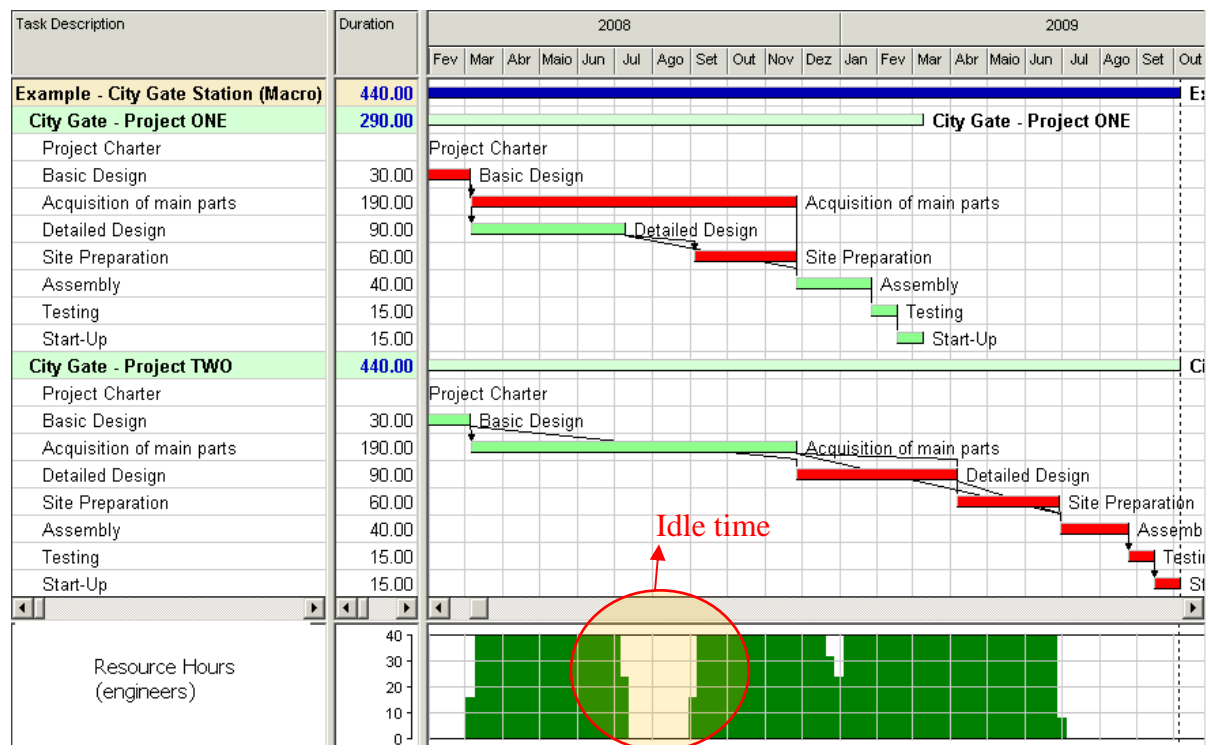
| Task Description | Duration |
|---|---|
| Example - City Gate Station (Macro) | 440.00 |
| City Gate - Project ONE | 290.00 |
| Project Charter | |
| Basic Design | 30.00 |
| Acquisition of main parts | 190.00 |
| Detailed Design | 90.00 |
| Site Preparation | 60.00 |
| Assembly | 40.00 |
| Testing | 15.00 |
| Start-Up | 15.00 |
| City Gate - Project TWO | 440.00 |
| Project Charter | |
| Basic Design | 30.00 |
| Acquisition of main parts | 190.00 |
| Detailed Design | 90.00 |
| Site Preparation | 60.00 |
| Assembly | 40.00 |
| Testing | 15.00 |
| Start-Up | 15.00 |

2008 2009

Fev Mar Abr Maio Jun Jul Ago Set Out Nov Dez Jan Fev Mar Abr Maio Jun Jul Ago Set Out

Ex

City Gate - Project ONE

Project Charter

Basic Design

Acquisition of main parts

Detailed Design

Site Preparation

Assembly

Testing

Start-Up

Ci

Project Charter

Basic Design

Acquisition of main parts

Detailed Design

Site Preparation

Assemb

Testin

St

Idle time

Resource Hours (engineers)

40
30
20
10
0